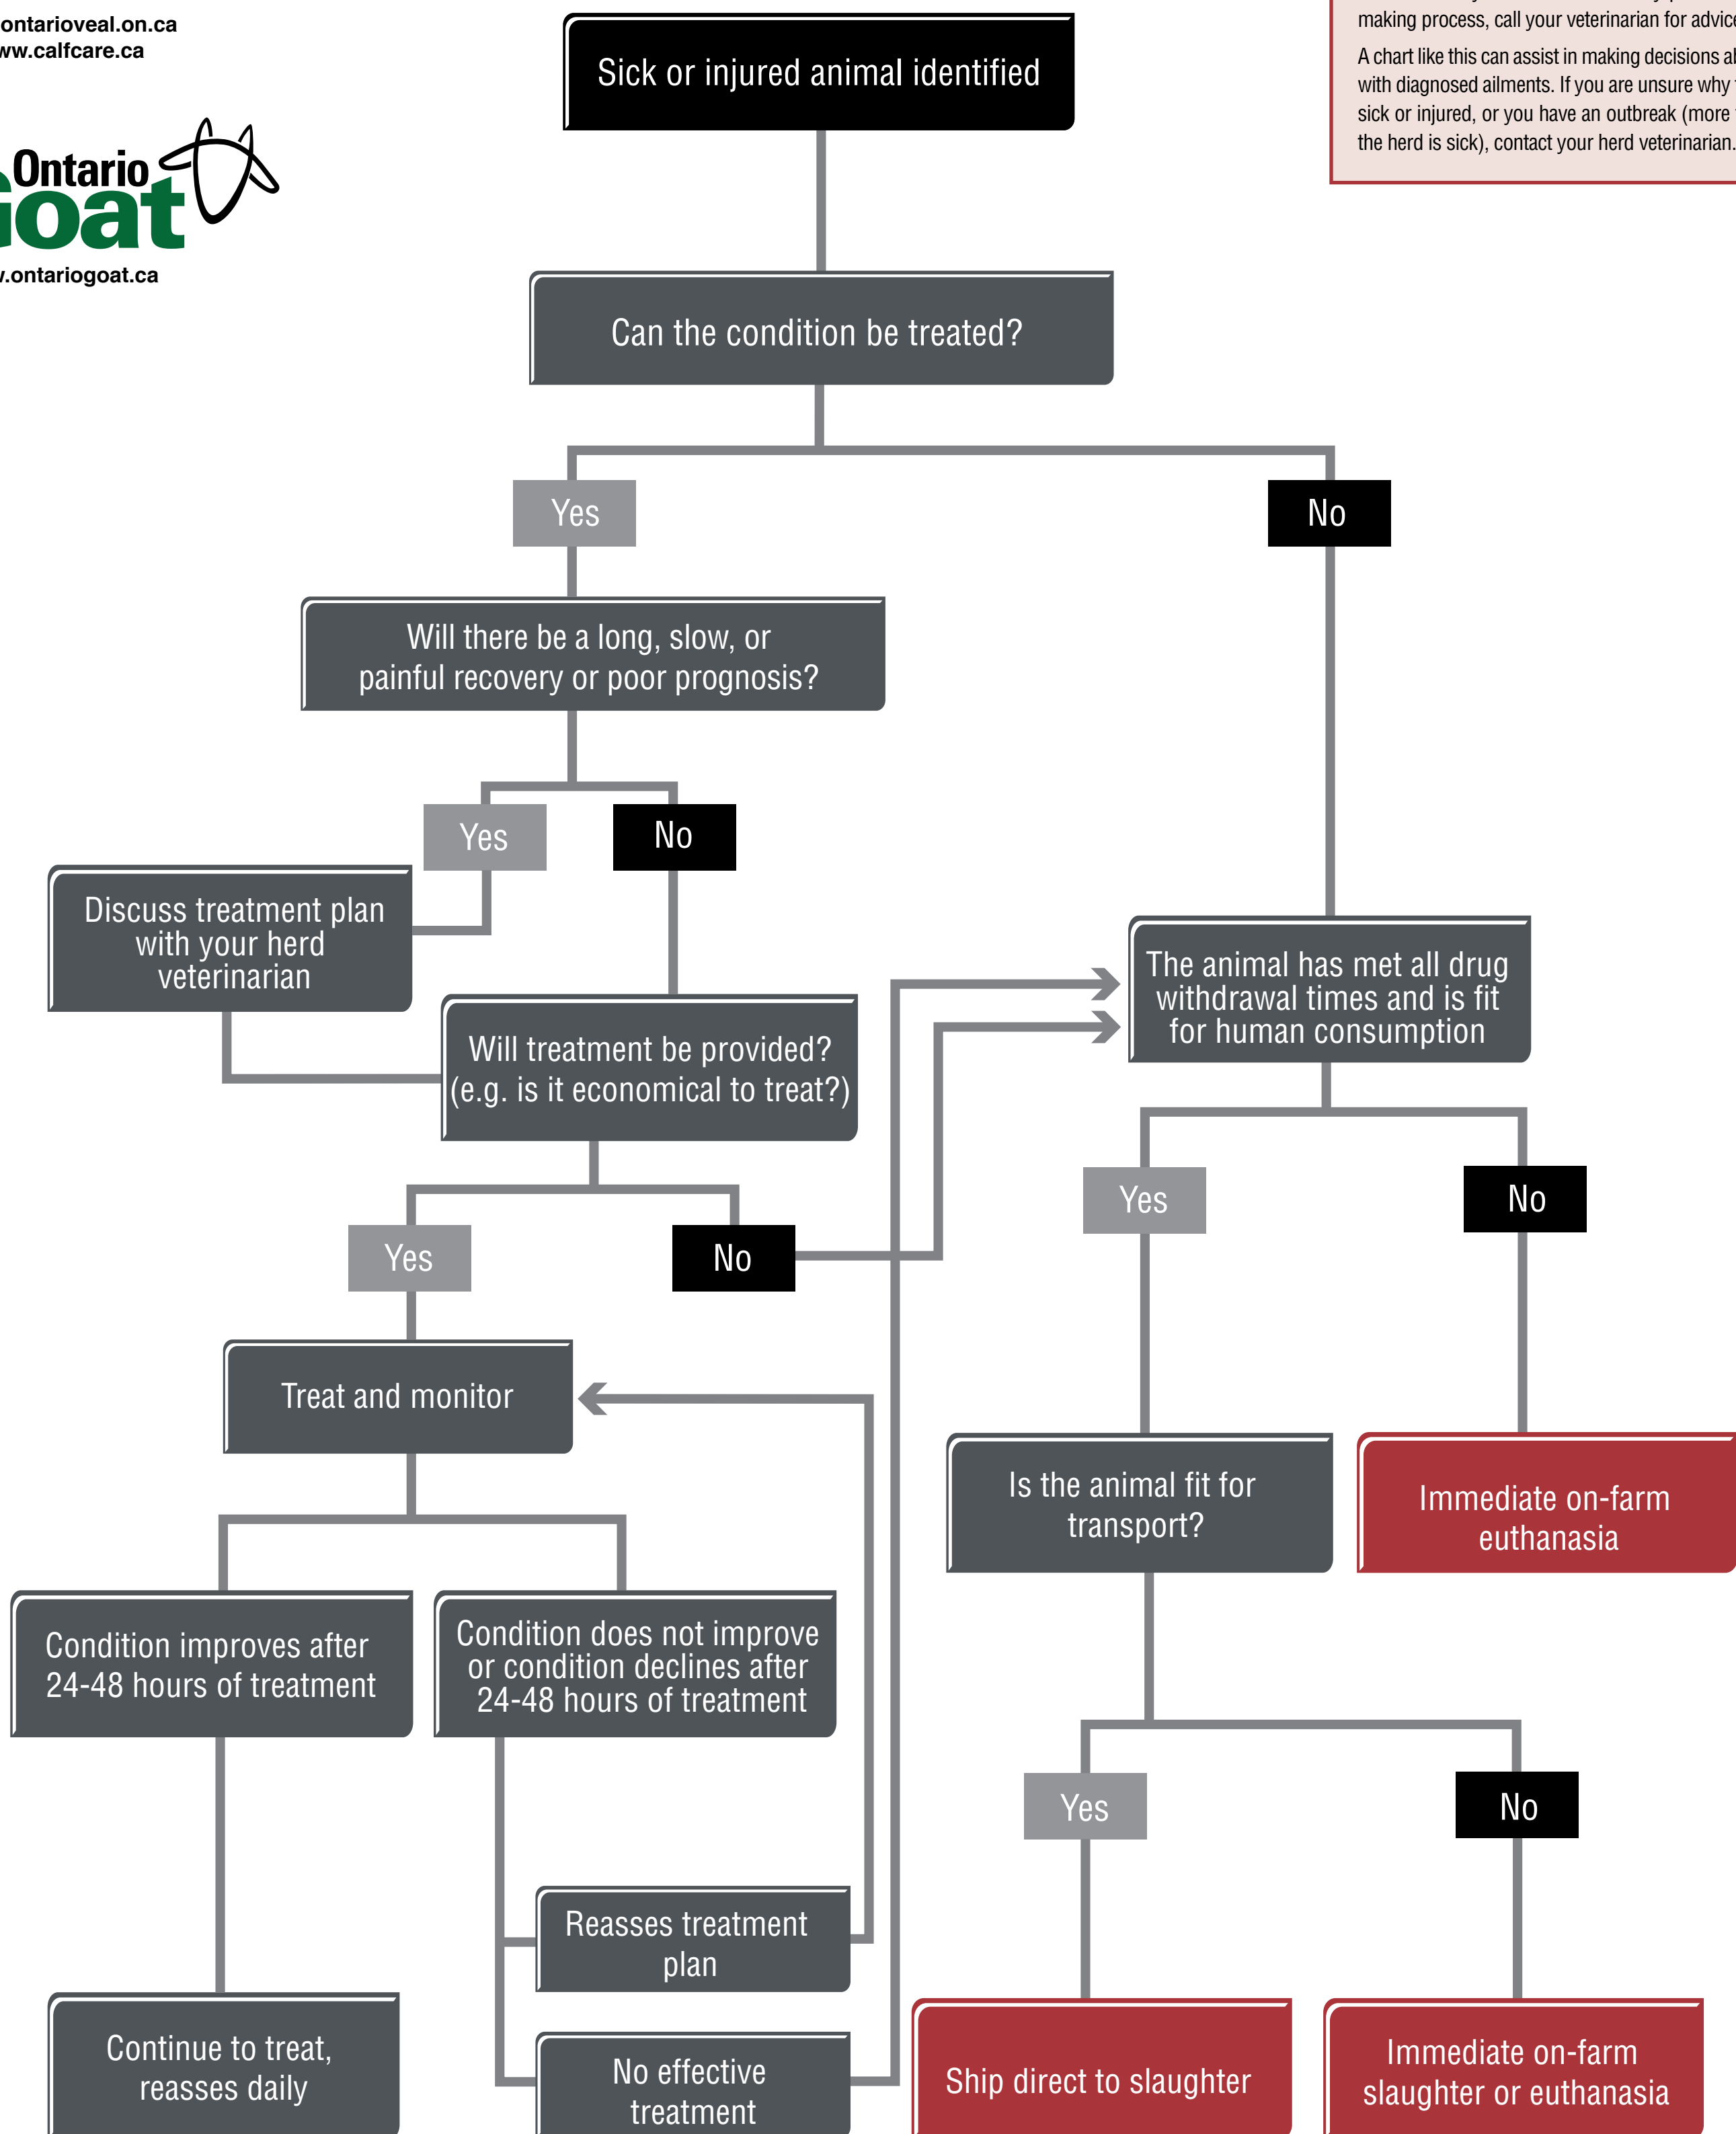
ontarioveal.on.ca
ww.calfcare.ca

Ontario
oat
.ontariogoat.ca

making process, call your veterinarian for advic

A chart like this can assist in making decisions al with diagnosed ailments. If you are unsure why sick or injured, or you have an outbreak (more the herd is sick), contact your herd veterinarian.

Sick or injured animal identified

Can the condition be treated?

Yes

No

Will there be a long, slow, or painful recovery or poor prognosis?

Yes

No

Discuss treatment plan with your herd veterinarian

Will treatment be provided? (e.g. is it economical to treat?)

Yes

No

The animal has met all drug withdrawal times and is fit for human consumption

Yes

No

Treat and monitor

Is the animal fit for transport?

Immediate on-farm euthanasia

Condition improves after 24-48 hours of treatment

Condition does not improve or condition declines after 24-48 hours of treatment

Yes

No

Reasses treatment plan

Continue to treat, reasses daily

No effective treatment

Ship direct to slaughter

Immediate on-farm slaughter or euthanasia